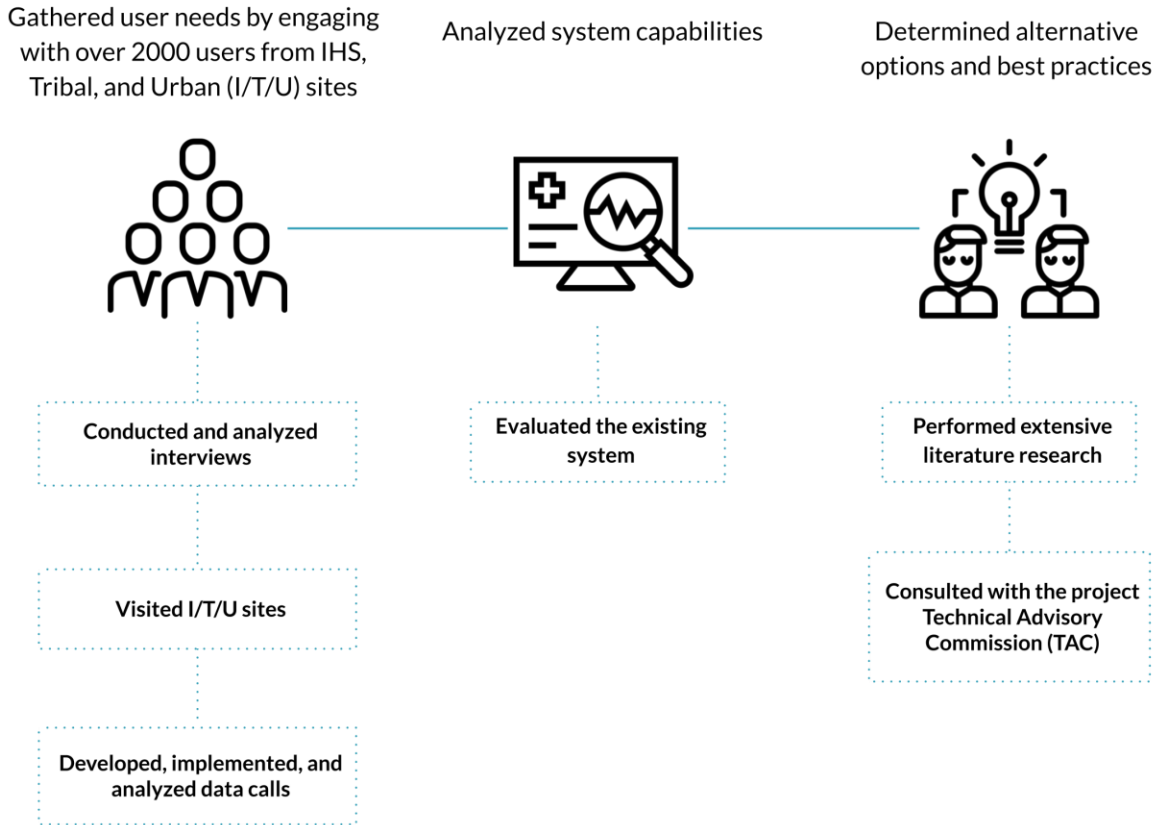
Gathered user needs by engaging with over 2000 users from IHS, Tribal, and Urban (I/T/U) sites

Conducted and analyzed interviews

Visited I/T/U sites

Developed, implemented, and analyzed data calls

Analyzed system capabilities

Evaluated the existing system

Determined alternative options and best practices

Performed extensive literature research

Consulted with the project Technical Advisory Commission (TAC)